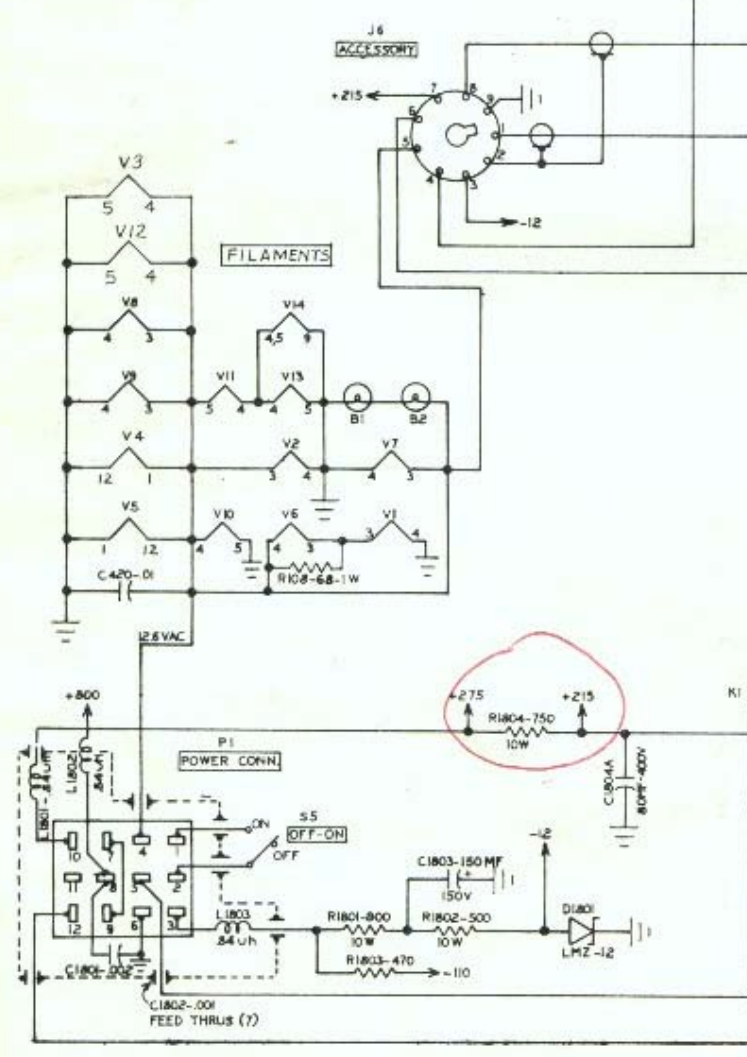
J6
ACCESSORY
+215
7
8
9
6
1
5
2
4
3
-12
V3
5 4
V12
5 4
FILAMENTS
V8
4 3
V14
4,5 9
V9
4 3
V11
5 4
V13
4 5
B1
B2
V4
12 1
V2
3 4
V7
4 3
V5
1 12
V10
4 5
V6
4 3
V1
3 4
C420-.01
R108-68-1W
12.6 VAC
+800
P1
POWER CONN.
L1801-.84 uH
L1802 .84 uH
+275
R1804-750
10W
+215
K1
C1804A
80MF-400V
S5
OFF-ON
ON
OFF
10
7
4
1
11
8
5
2
12
9
6
3
-12
C1803-150 MF
150V
L1803
.84 uh
R1801-800
10W
R1802-500
10W
D1801
LMZ-12
R1803-470
-110
C1801-.002
C1802-.001
FEED THRUS (?)